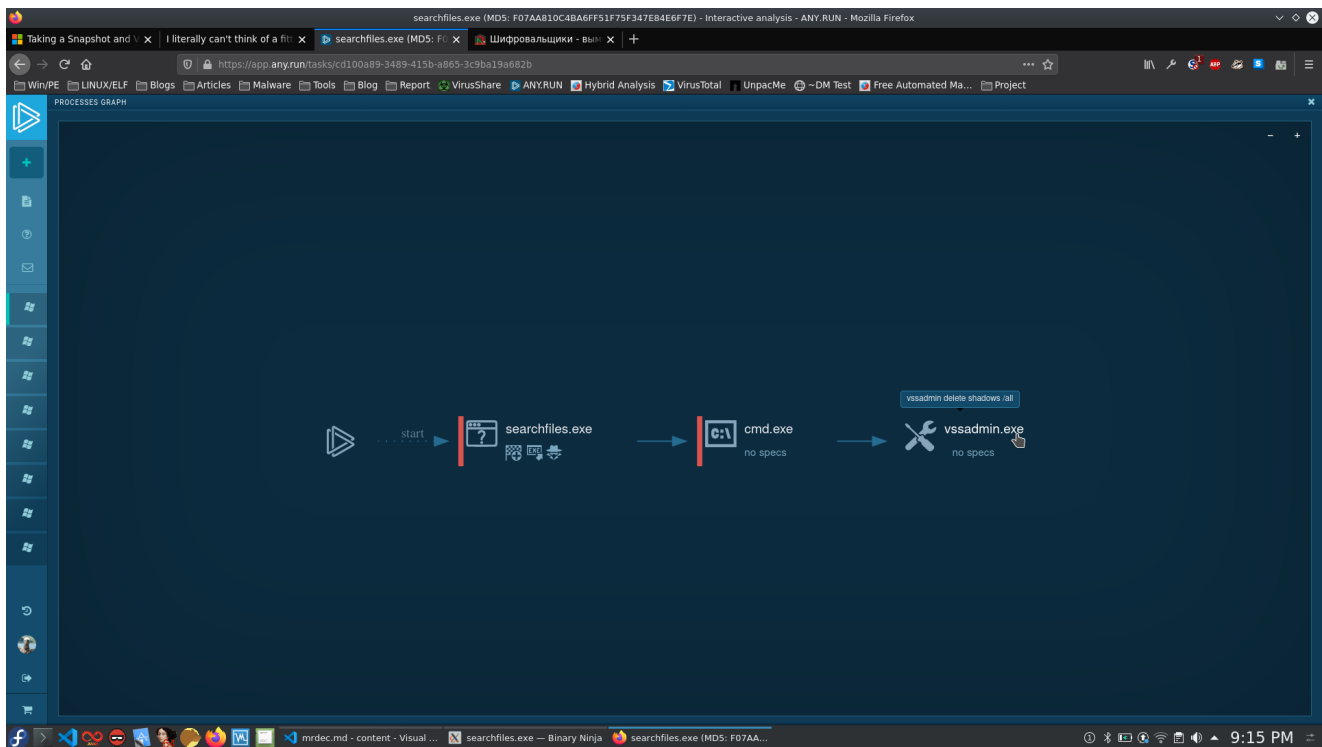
searchfiles.exe (MD5: F07AA810C4BA6FF51F75F347E84E6F7E) - Interactive analysis - ANY.RUN - Mozilla Firefox

Taking a Snapshot and V | I literally can't think of a fitt | searchfiles.exe (MD5: F0 | Шифровальщики - вым | +

https://app.any.run/tasks/cd100a89-3489-415b-a865-3c9ba19a682b

Win/PE | LINUX/ELF | Blogs | Articles | Malware | Tools | Blog | Report | VirusShare | ANY.RUN | Hybrid Analysis | VirusTotal | UnpacMe | ~DM Test | Free Automated Ma... | Project

PROCESSES GRAPH

- +

start

searchfiles.exe

cmd.exe
no specs

vssadmin delete shadows /all

vssadmin.exe
no specs

mrdec.md - content - Visual ... | searchfiles.exe — Binary Ninja | searchfiles.exe (MD5: F07AA...

9:15 PM